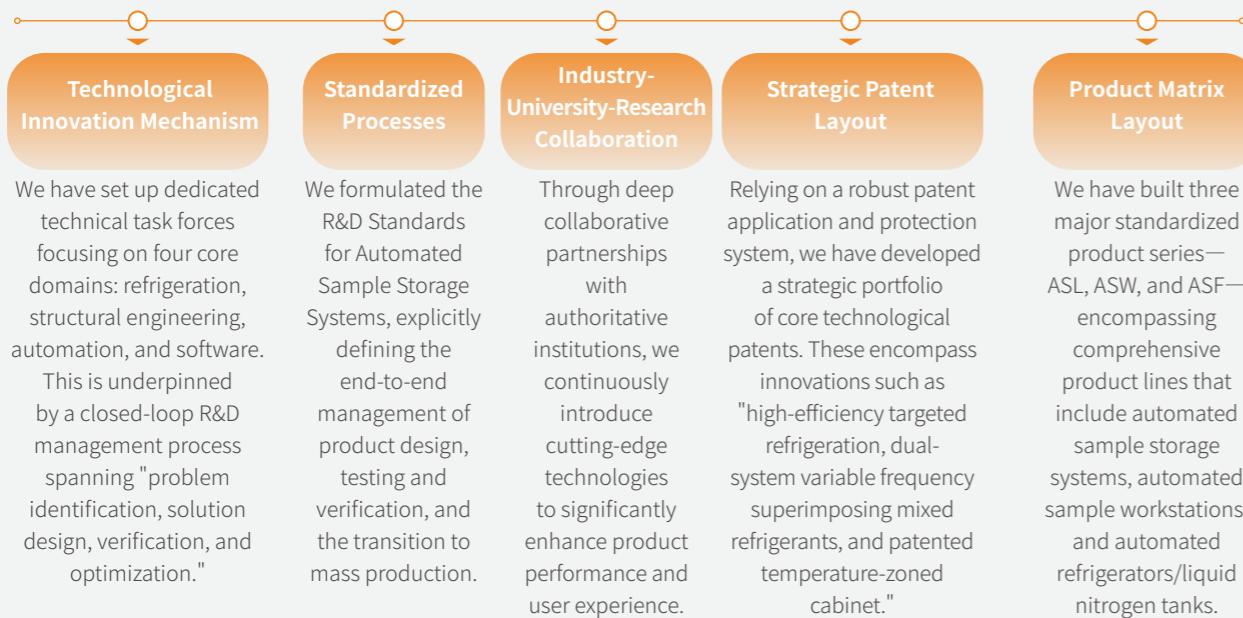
Technological Innovation Mechanism

We have set up dedicated technical task forces focusing on four core domains: refrigeration, structural engineering, automation, and software. This is underpinned by a closed-loop R&D management process spanning "problem identification, solution design, verification, and optimization."

Standardized Processes

We formulated the R&D Standards for Automated Sample Storage Systems, explicitly defining the end-to-end management of product design, testing and verification, and the transition to mass production.

Industry-University-Research Collaboration

Through deep collaborative partnerships with authoritative institutions, we continuously introduce cutting-edge technologies to significantly enhance product performance and user experience.

Strategic Patent Layout

Relying on a robust patent application and protection system, we have developed a strategic portfolio of core technological patents. These encompass innovations such as "high-efficiency targeted refrigeration, dual-system variable frequency superimposing mixed refrigerants, and patented temperature-zoned cabinet."

Product Matrix Layout

We have built three major standardized product series—ASL, ASW, and ASF—encompassing comprehensive product lines that include automated sample storage systems, automated sample workstations and automated refrigerators/liquid nitrogen tanks.